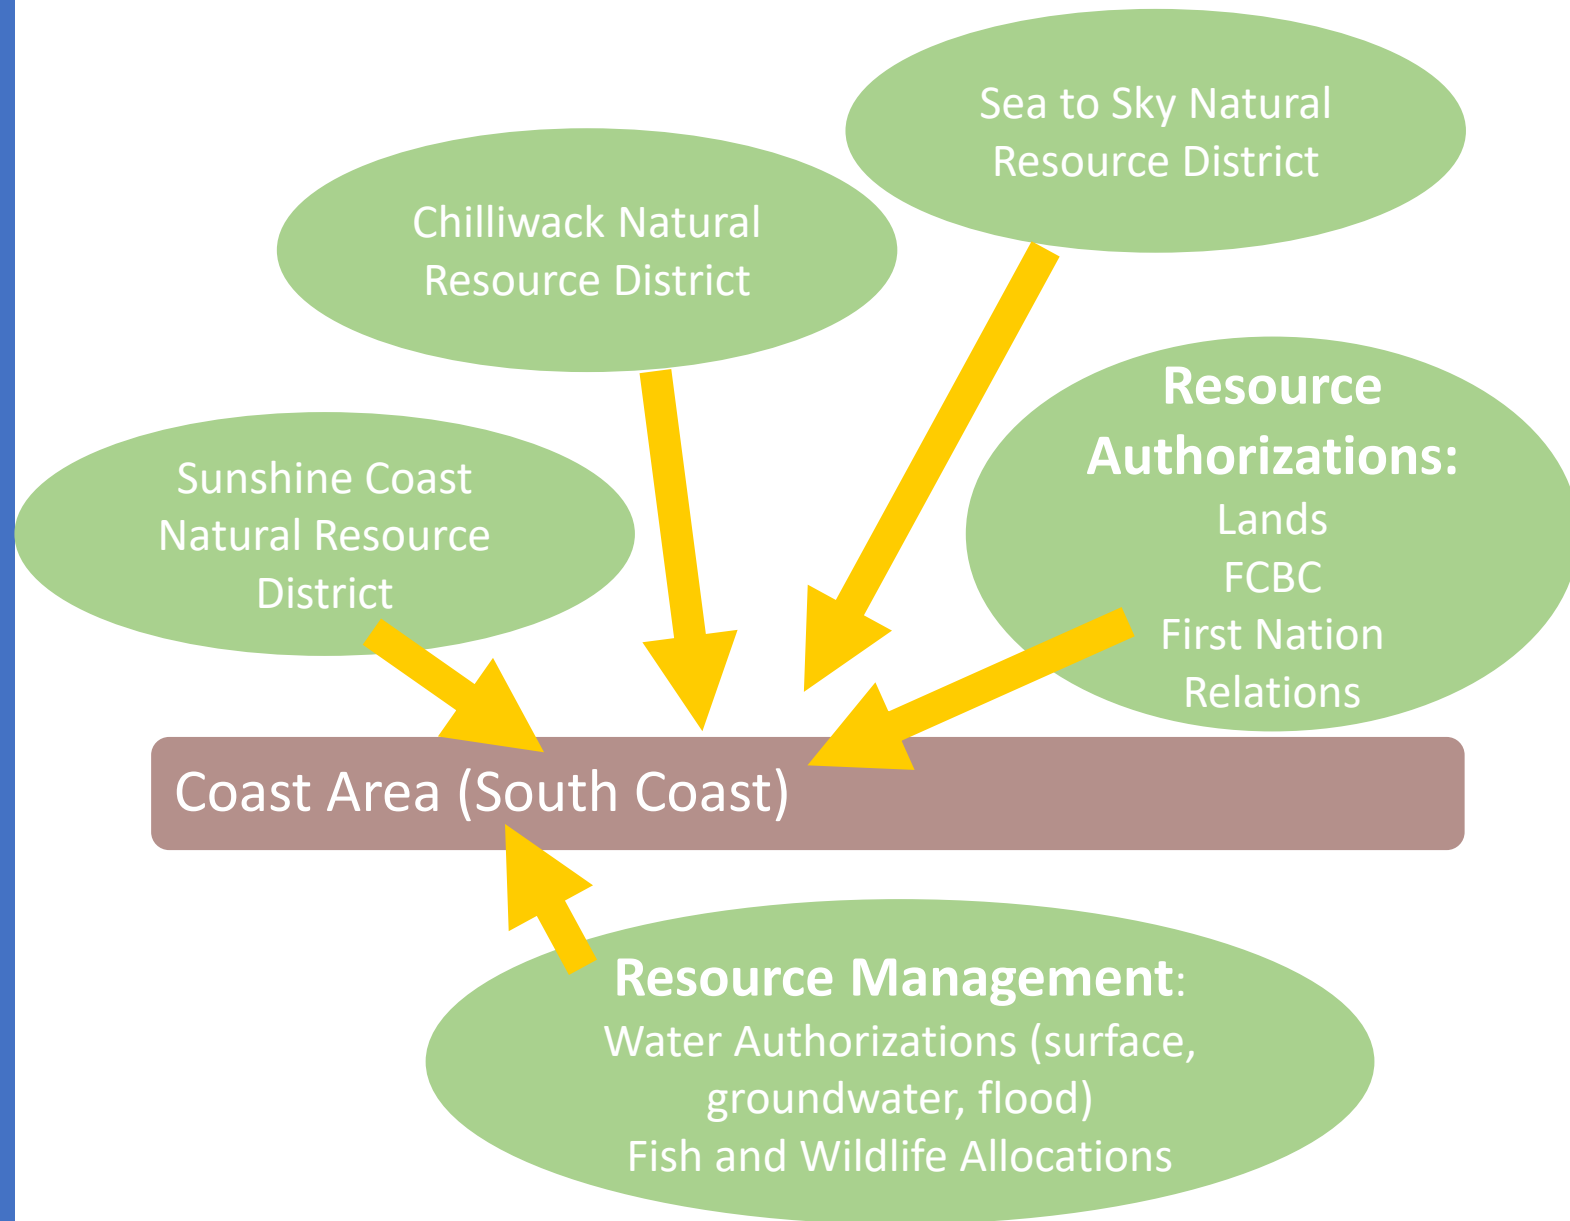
Sea to Sky Natural Resource District

Chilliwack Natural Resource District

Resource Authorizations:
Lands
FCBC
First Nation Relations

Sunshine Coast Natural Resource District

Coast Area (South Coast)

Resource Management:
Water Authorizations (surface, groundwater, flood)
Fish and Wildlife Allocations